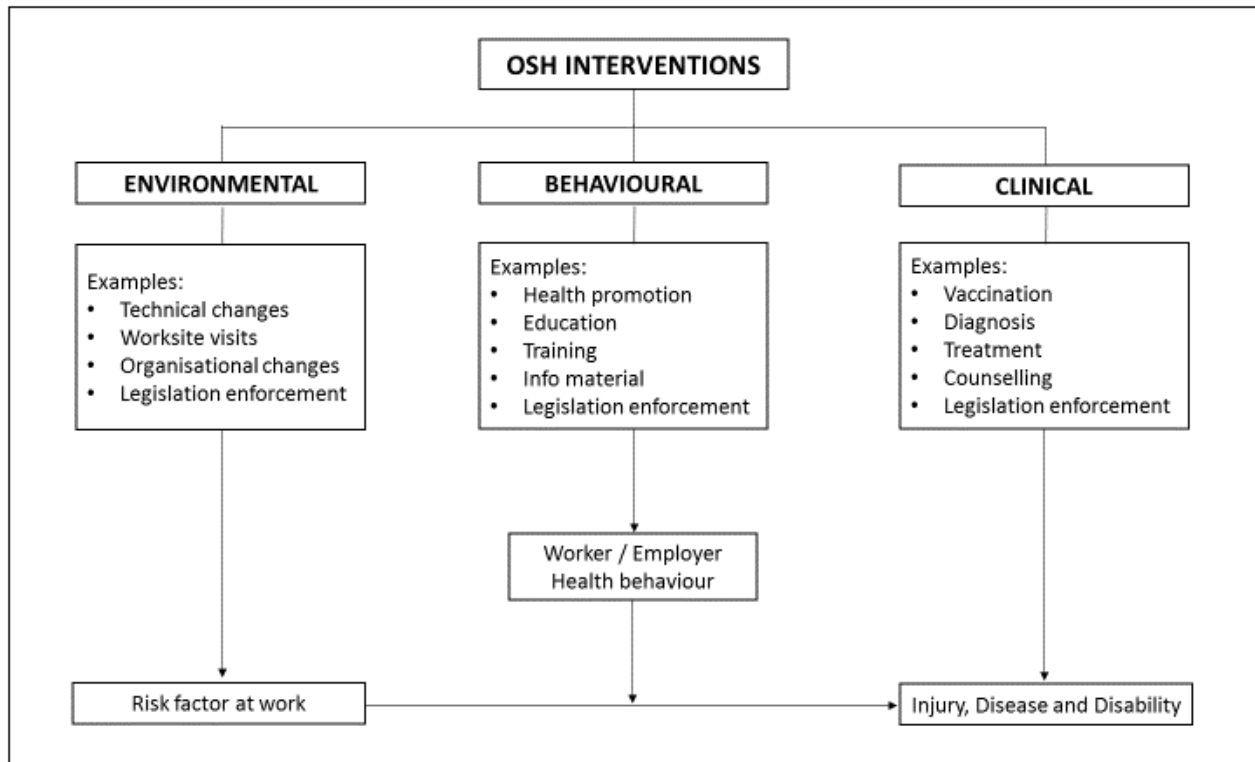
OSH INTERVENTIONS

ENVIRONMENTAL

Examples:
• Technical changes
• Worksite visits
• Organisational changes
• Legislation enforcement

BEHAVIOURAL

Examples:
• Health promotion
• Education
• Training
• Info material
• Legislation enforcement

CLINICAL

Examples:
• Vaccination
• Diagnosis
• Treatment
• Counselling
• Legislation enforcement

Worker / Employer Health behaviour

Risk factor at work

Injury, Disease and Disability